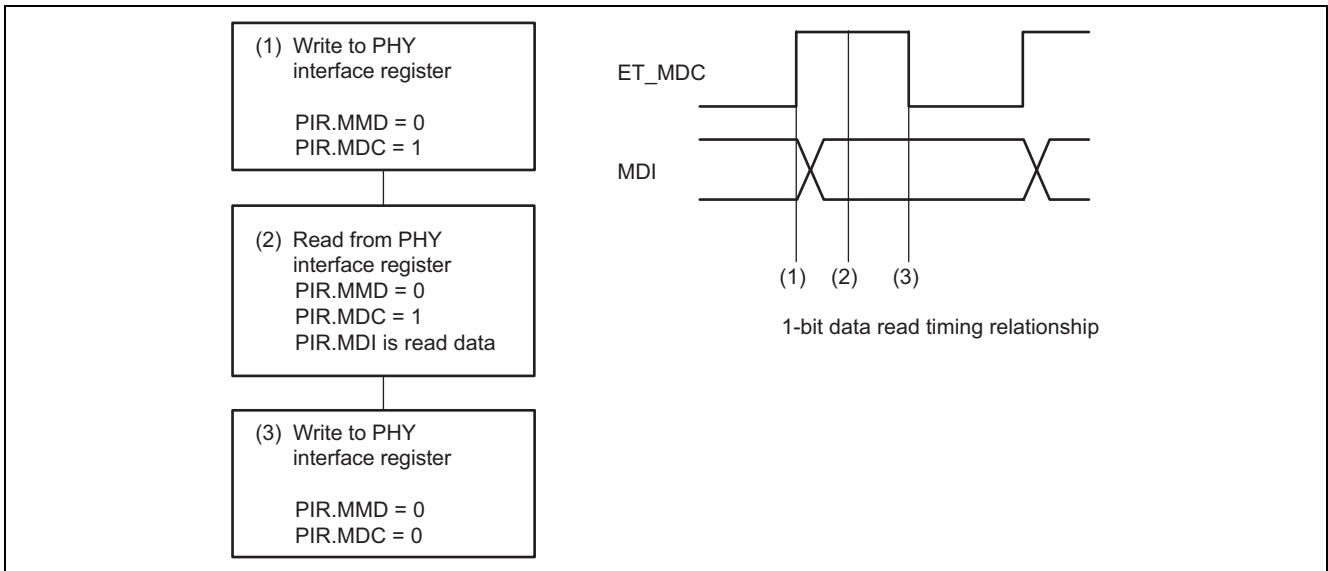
(1) Write to PHY interface register

PIR.MMD = 0
PIR.MDC = 1

(2) Read from PHY interface register
PIR.MMD = 0
PIR.MDC = 1
PIR.MDI is read data

(3) Write to PHY interface register

PIR.MMD = 0
PIR.MDC = 0

ET_MDC

MDI

(1) (2) (3)

1-bit data read timing relationship